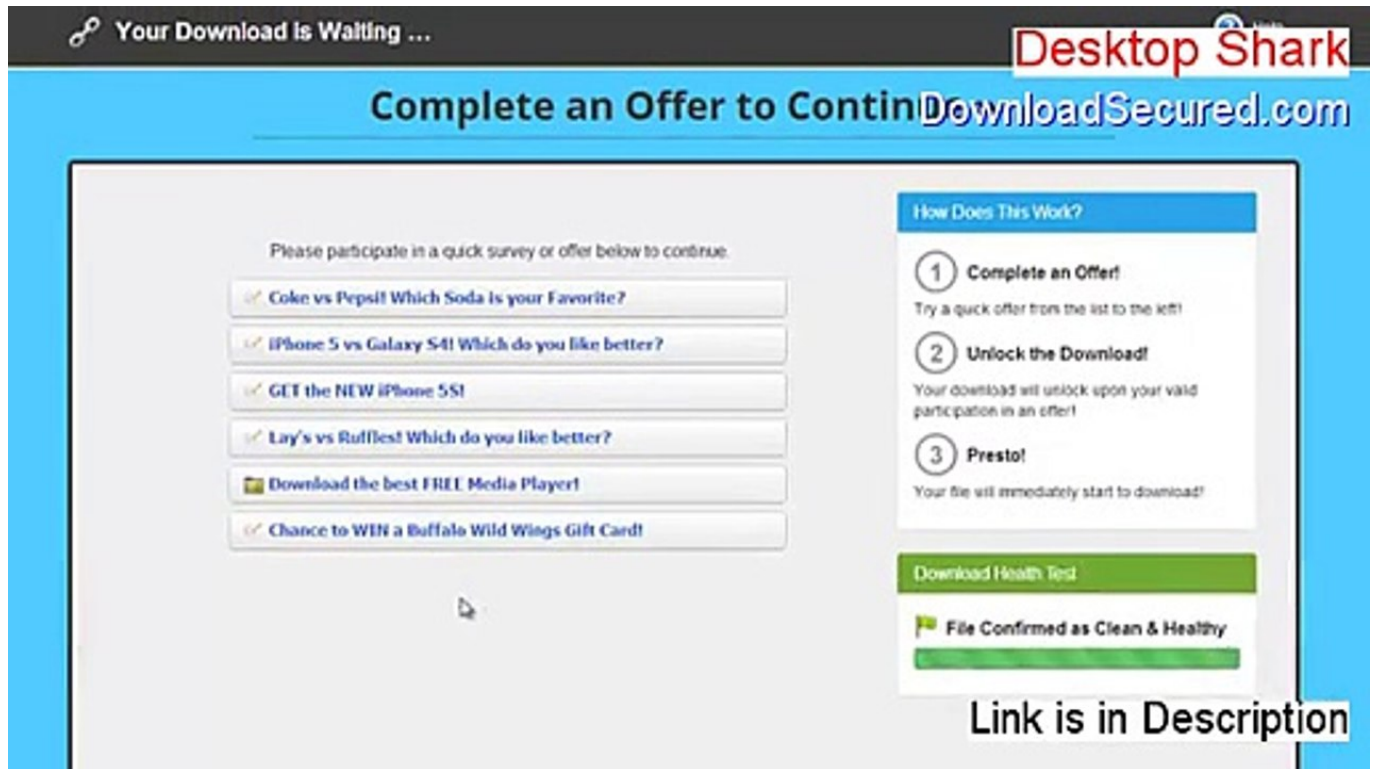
Your Download is Waiting ...

Desktop Shark

Complete an Offer to Contin DownloadSecured.com

Please participate in a quick survey or offer below to continue.

Coke vs Pepsi! Which Soda is your Favorite?

iPhone 5 vs Galaxy S4! Which do you like better?

GET the NEW iPhone 5S!

Lay's vs Ruffles! Which do you like better?

Download the best FREE Media Player!

Chance to WIN a Buffalo Wild Wings Gift Card!

How Does This Work?

1 Complete an Offer!

Try a quick offer from the list to the left!

2 Unlock the Download!

Your download will unlock upon your valid participation in an offer!

3 Presto!

Your file will immediately start to download!

Download Health Test

File Confirmed as Clean & Healthy

Link is in Description